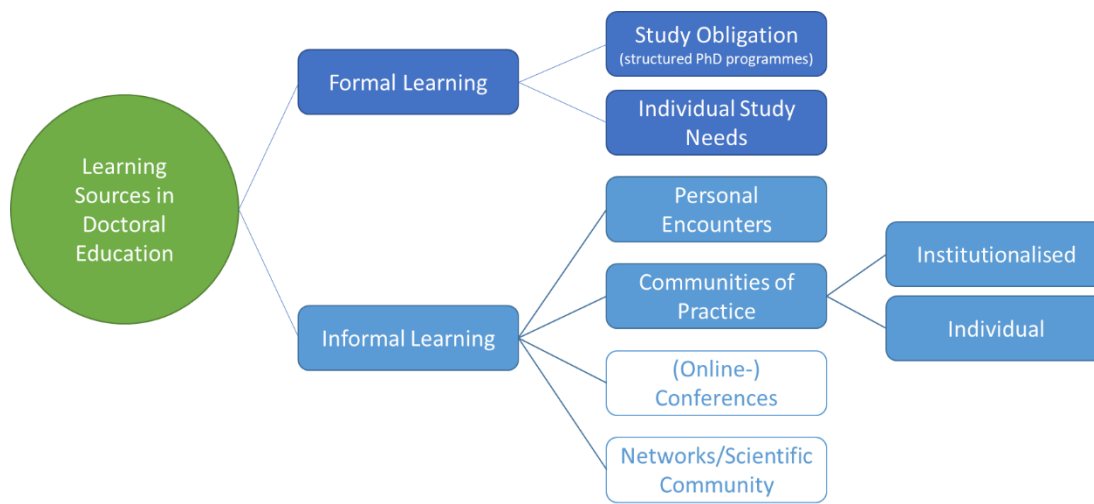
Learning Sources in Doctoral Education

Formal Learning

Study Obligation
(structured PhD programmes)

Individual Study Needs

Informal Learning

Personal Encounters

Communities of Practice

Institutionalised

Individual

(Online-) Conferences

Networks/Scientific Community